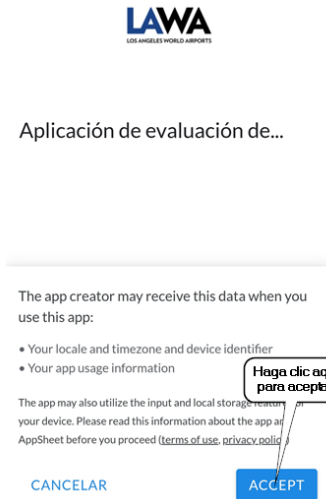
LAWA
LOS ANGELES WORLD AIRPORTS

Aplicación de evaluación de...

The app creator may receive this data when you use this app:

• Your locale and timezone and device identifier
• Your app usage information

The app may also utilize the input and local storage featur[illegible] your device. Please read this information about the app an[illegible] AppSheet before you proceed (terms of use, privacy polic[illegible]

Haga clic aq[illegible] para acepta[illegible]

CANCELAR

ACCEPT